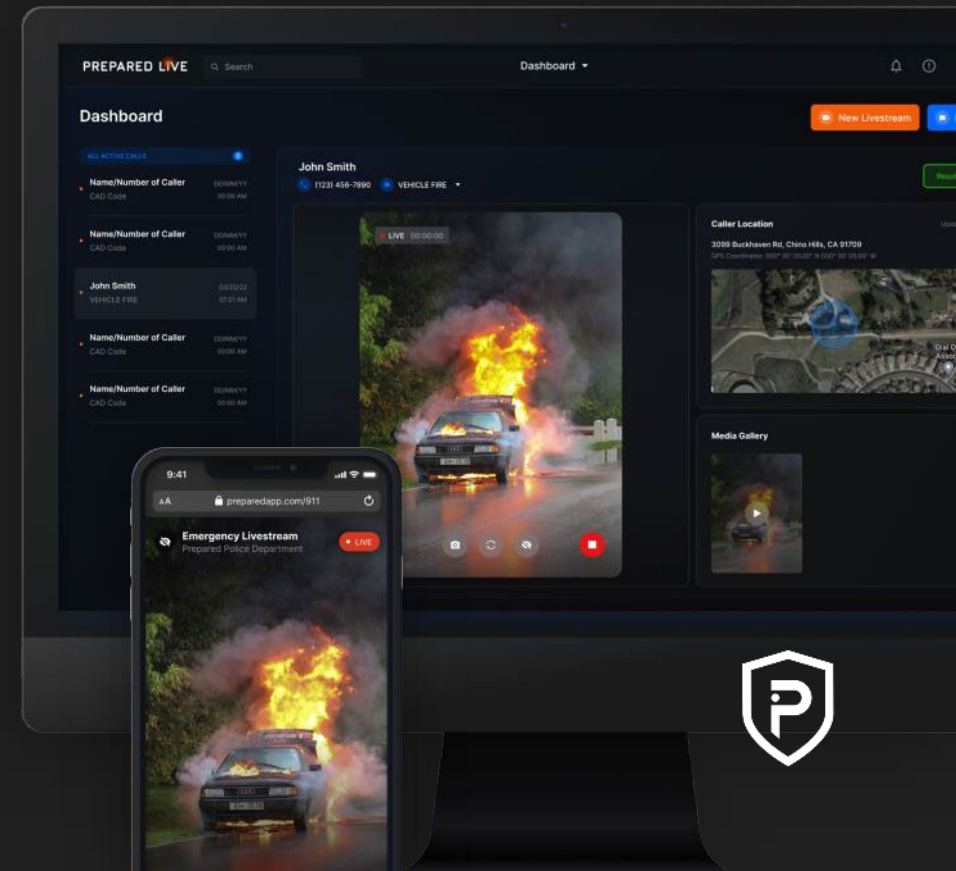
PREPARED LIVE

Search

Dashboard

Dashboard

New Livestream

ALL ACTIVE CALLS

Name/Number of Caller
CAD Code
DD/MM/YY
00:00 AM

Name/Number of Caller
CAD Code
DD/MM/YY
00:00 AM

John Smith
VEHICLE FIRE
03/20/22
07:31 AM

Name/Number of Caller
CAD Code
DD/MM/YY
00:00 AM

Name/Number of Caller
CAD Code
DD/MM/YY
00:00 AM

John Smith
(123) 456-7890
VEHICLE FIRE

LIVE 00:00:00

Caller Location
3099 Buckhaven Rd, Chino Hills, CA 91709
GPS Coordinates: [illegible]

Media Gallery

9:41
AA
preparedapp.com/911
Emergency Livestream
Prepared Police Department
LIVE